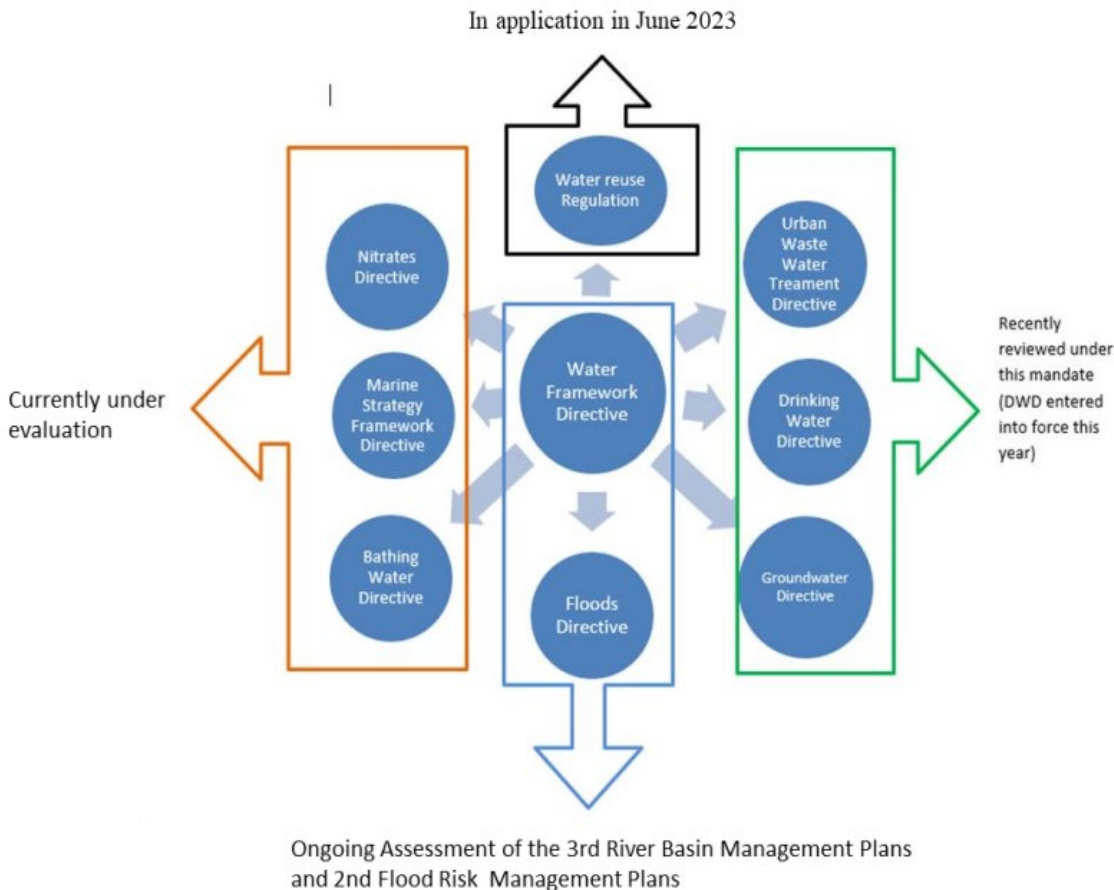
In application in June 2023

Water reuse Regulation

Nitrates Directive

Marine Strategy Framework Directive

Bathing Water Directive

Currently under evaluation

Water Framework Directive

Floods Directive

Urban Waste Water Treament Directive

Drinking Water Directive

Groundwater Directive

Recently reviewed under this mandate (DWD entered into force this year)

Ongoing Assessment of the 3rd River Basin Management Plans and 2nd Flood Risk Management Plans